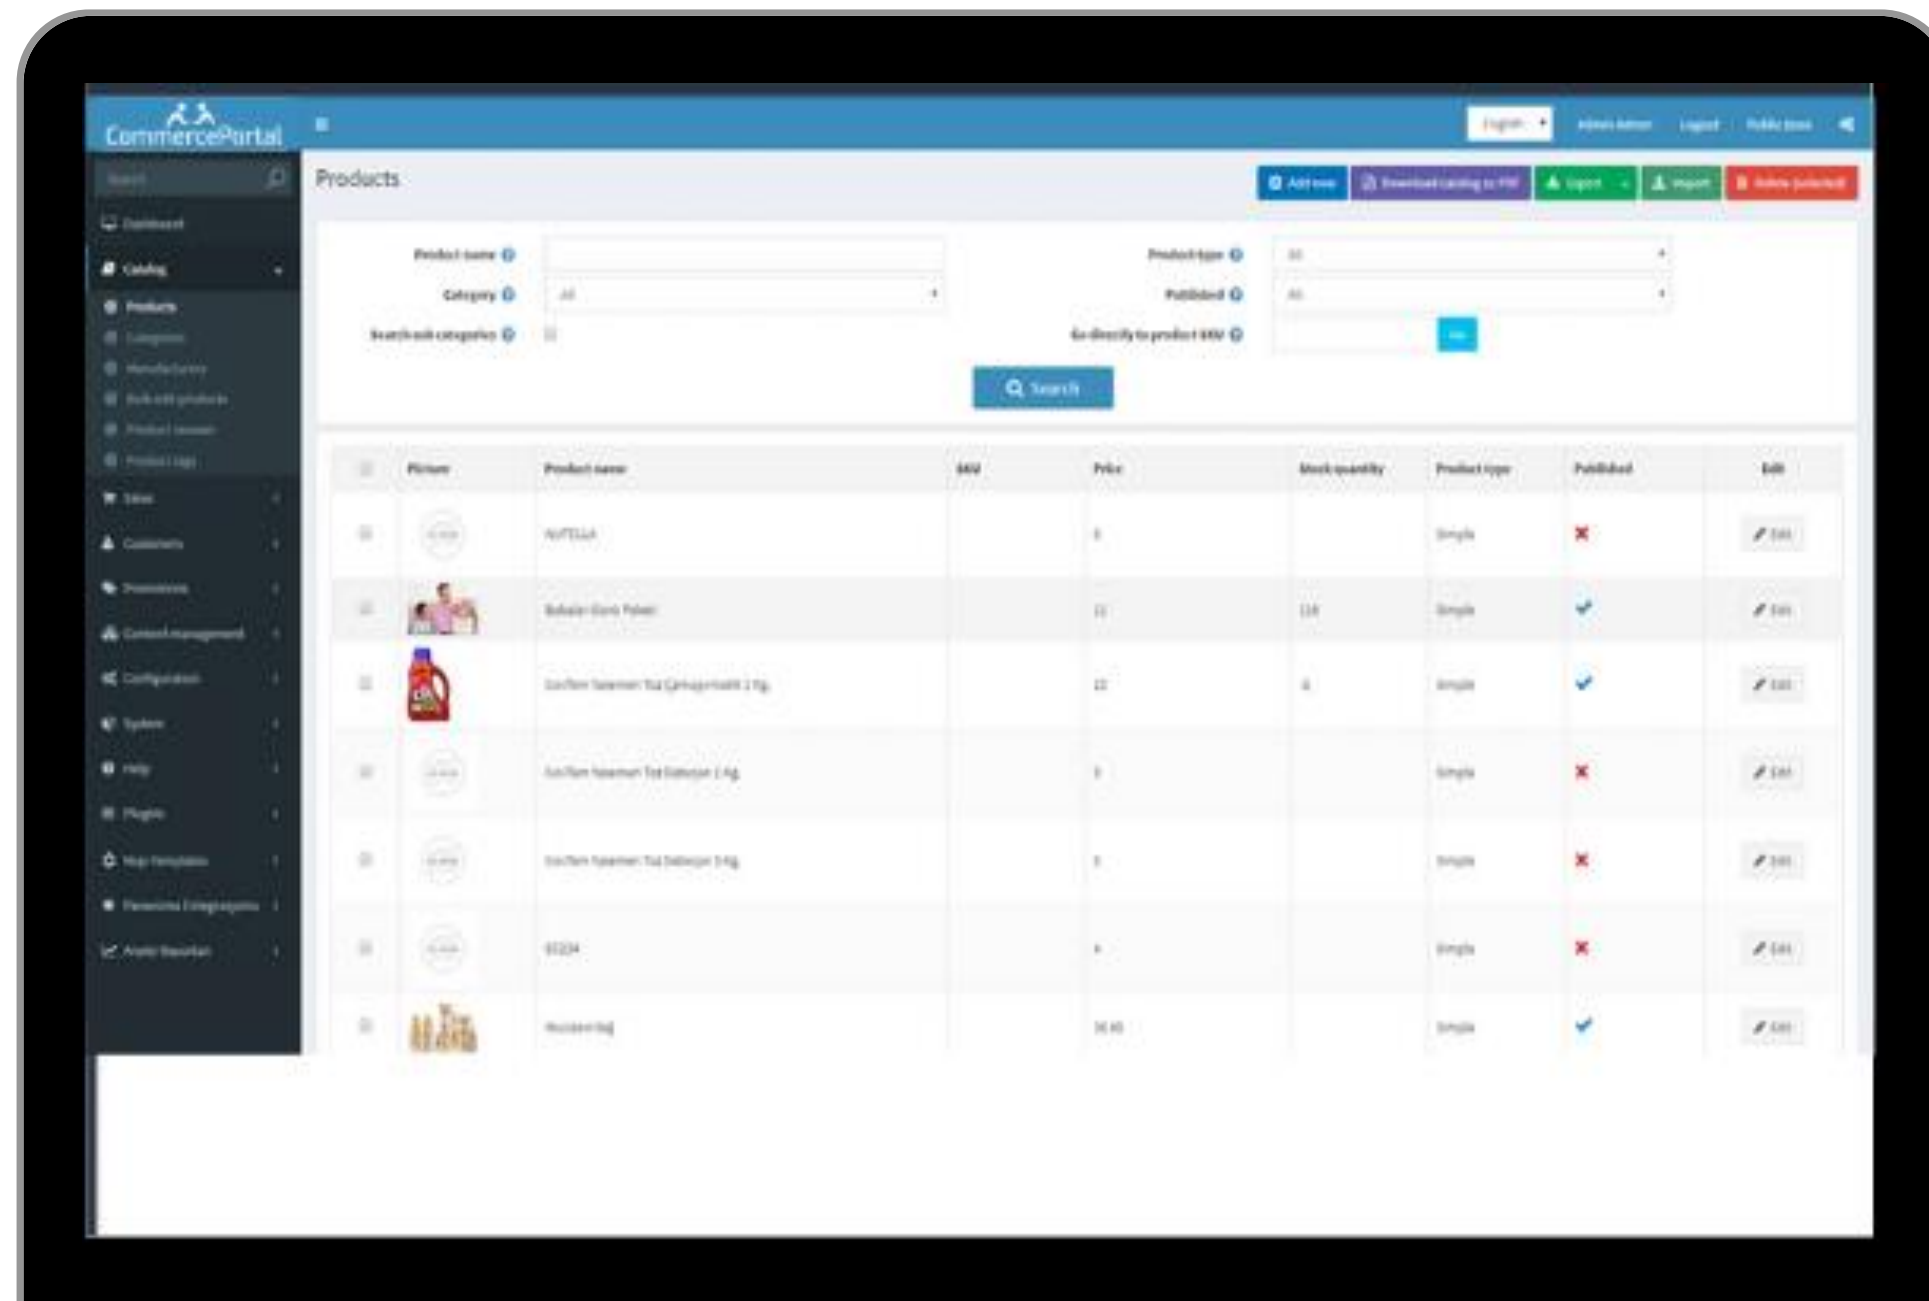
CommercePortal

English | Admin Admin | Logout | Public store

Search

Dashboard
Catalog
Products
Categories
Manufacturers
Bulk edit products
Product reviews
Product tags
Sales
Customers
Promotions
Content management
Configuration
System
Help
Plugins
Nop-Templates
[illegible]
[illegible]

Products

Add new | Download catalog as PDF | Export | Import | Delete (selected)

Product name
Category All
Search sub categories
Product type All
Published All
Go directly to product SKU Go

Search

| | Picture | Product name | SKU | Price | Stock quantity | Product type | Published | Edit |
|---|---|---|---|---|---|---|---|---|
| | | NUTELLA | | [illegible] | | Simple | ✗ | Edit |
| | | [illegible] | | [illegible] | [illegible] | Simple | ✓ | Edit |
| | | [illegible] | | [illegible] | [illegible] | Simple | ✓ | Edit |
| | | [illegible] | | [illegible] | | Simple | ✗ | Edit |
| | | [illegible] | | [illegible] | | Simple | ✗ | Edit |
| | | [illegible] | | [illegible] | | Simple | ✗ | Edit |
| | | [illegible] | | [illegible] | | Simple | ✓ | Edit |